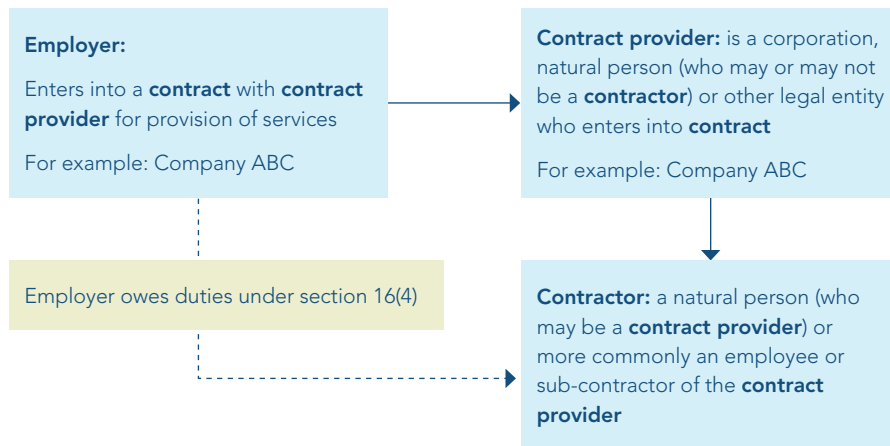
Employer:

Enters into a contract with contract provider for provision of services

For example: Company ABC

Contract provider: is a corporation, natural person (who may or may not be a contractor) or other legal entity who enters into contract

For example: Company ABC

Employer owes duties under section 16(4)

Contractor: a natural person (who may be a contract provider) or more commonly an employee or sub-contractor of the contract provider